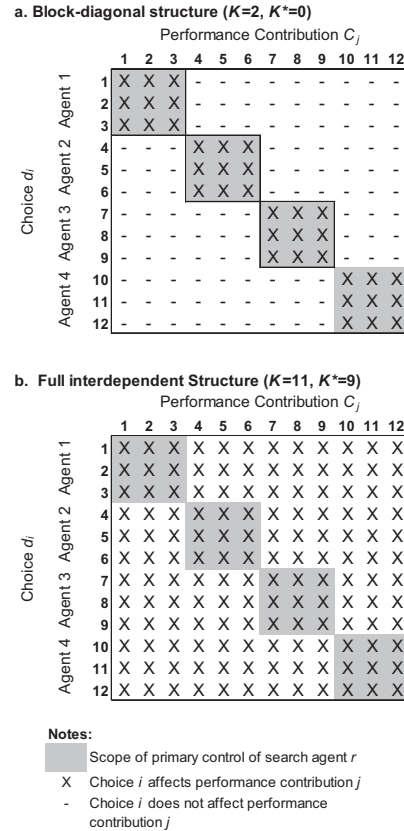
**a. Block-diagonal structure (*K*=2, *K**=0)**

Performance Contribution $C_j$

| Choice $d_i$ | | 1 | 2 | 3 | 4 | 5 | 6 | 7 | 8 | 9 | 10 | 11 | 12 |
|---|---|---|---|---|---|---|---|---|---|---|---|---|---|
| Agent 1 | 1 | X | X | X | - | - | - | - | - | - | - | - | - |
| | 2 | X | X | X | - | - | - | - | - | - | - | - | - |
| | 3 | X | X | X | - | - | - | - | - | - | - | - | - |
| Agent 2 | 4 | - | - | - | X | X | X | - | - | - | - | - | - |
| | 5 | - | - | - | X | X | X | - | - | - | - | - | - |
| | 6 | - | - | - | X | X | X | - | - | - | - | - | - |
| Agent 3 | 7 | - | - | - | - | - | - | X | X | X | - | - | - |
| | 8 | - | - | - | - | - | - | X | X | X | - | - | - |
| | 9 | - | - | - | - | - | - | X | X | X | - | - | - |
| Agent 4 | 10 | - | - | - | - | - | - | - | - | - | X | X | X |
| | 11 | - | - | - | - | - | - | - | - | - | X | X | X |
| | 12 | - | - | - | - | - | - | - | - | - | X | X | X |

**b. Full interdependent Structure (*K*=11, *K**=9)**

Performance Contribution $C_j$

| Choice $d_i$ | | 1 | 2 | 3 | 4 | 5 | 6 | 7 | 8 | 9 | 10 | 11 | 12 |
|---|---|---|---|---|---|---|---|---|---|---|---|---|---|
| Agent 1 | 1 | X | X | X | X | X | X | X | X | X | X | X | X |
| | 2 | X | X | X | X | X | X | X | X | X | X | X | X |
| | 3 | X | X | X | X | X | X | X | X | X | X | X | X |
| Agent 2 | 4 | X | X | X | X | X | X | X | X | X | X | X | X |
| | 5 | X | X | X | X | X | X | X | X | X | X | X | X |
| | 6 | X | X | X | X | X | X | X | X | X | X | X | X |
| Agent 3 | 7 | X | X | X | X | X | X | X | X | X | X | X | X |
| | 8 | X | X | X | X | X | X | X | X | X | X | X | X |
| | 9 | X | X | X | X | X | X | X | X | X | X | X | X |
| Agent 4 | 10 | X | X | X | X | X | X | X | X | X | X | X | X |
| | 11 | X | X | X | X | X | X | X | X | X | X | X | X |
| | 12 | X | X | X | X | X | X | X | X | X | X | X | X |

**Notes:**

Scope of primary control of search agent *r*

X Choice *i* affects performance contribution *j*

- Choice *i* does not affect performance contribution *j*